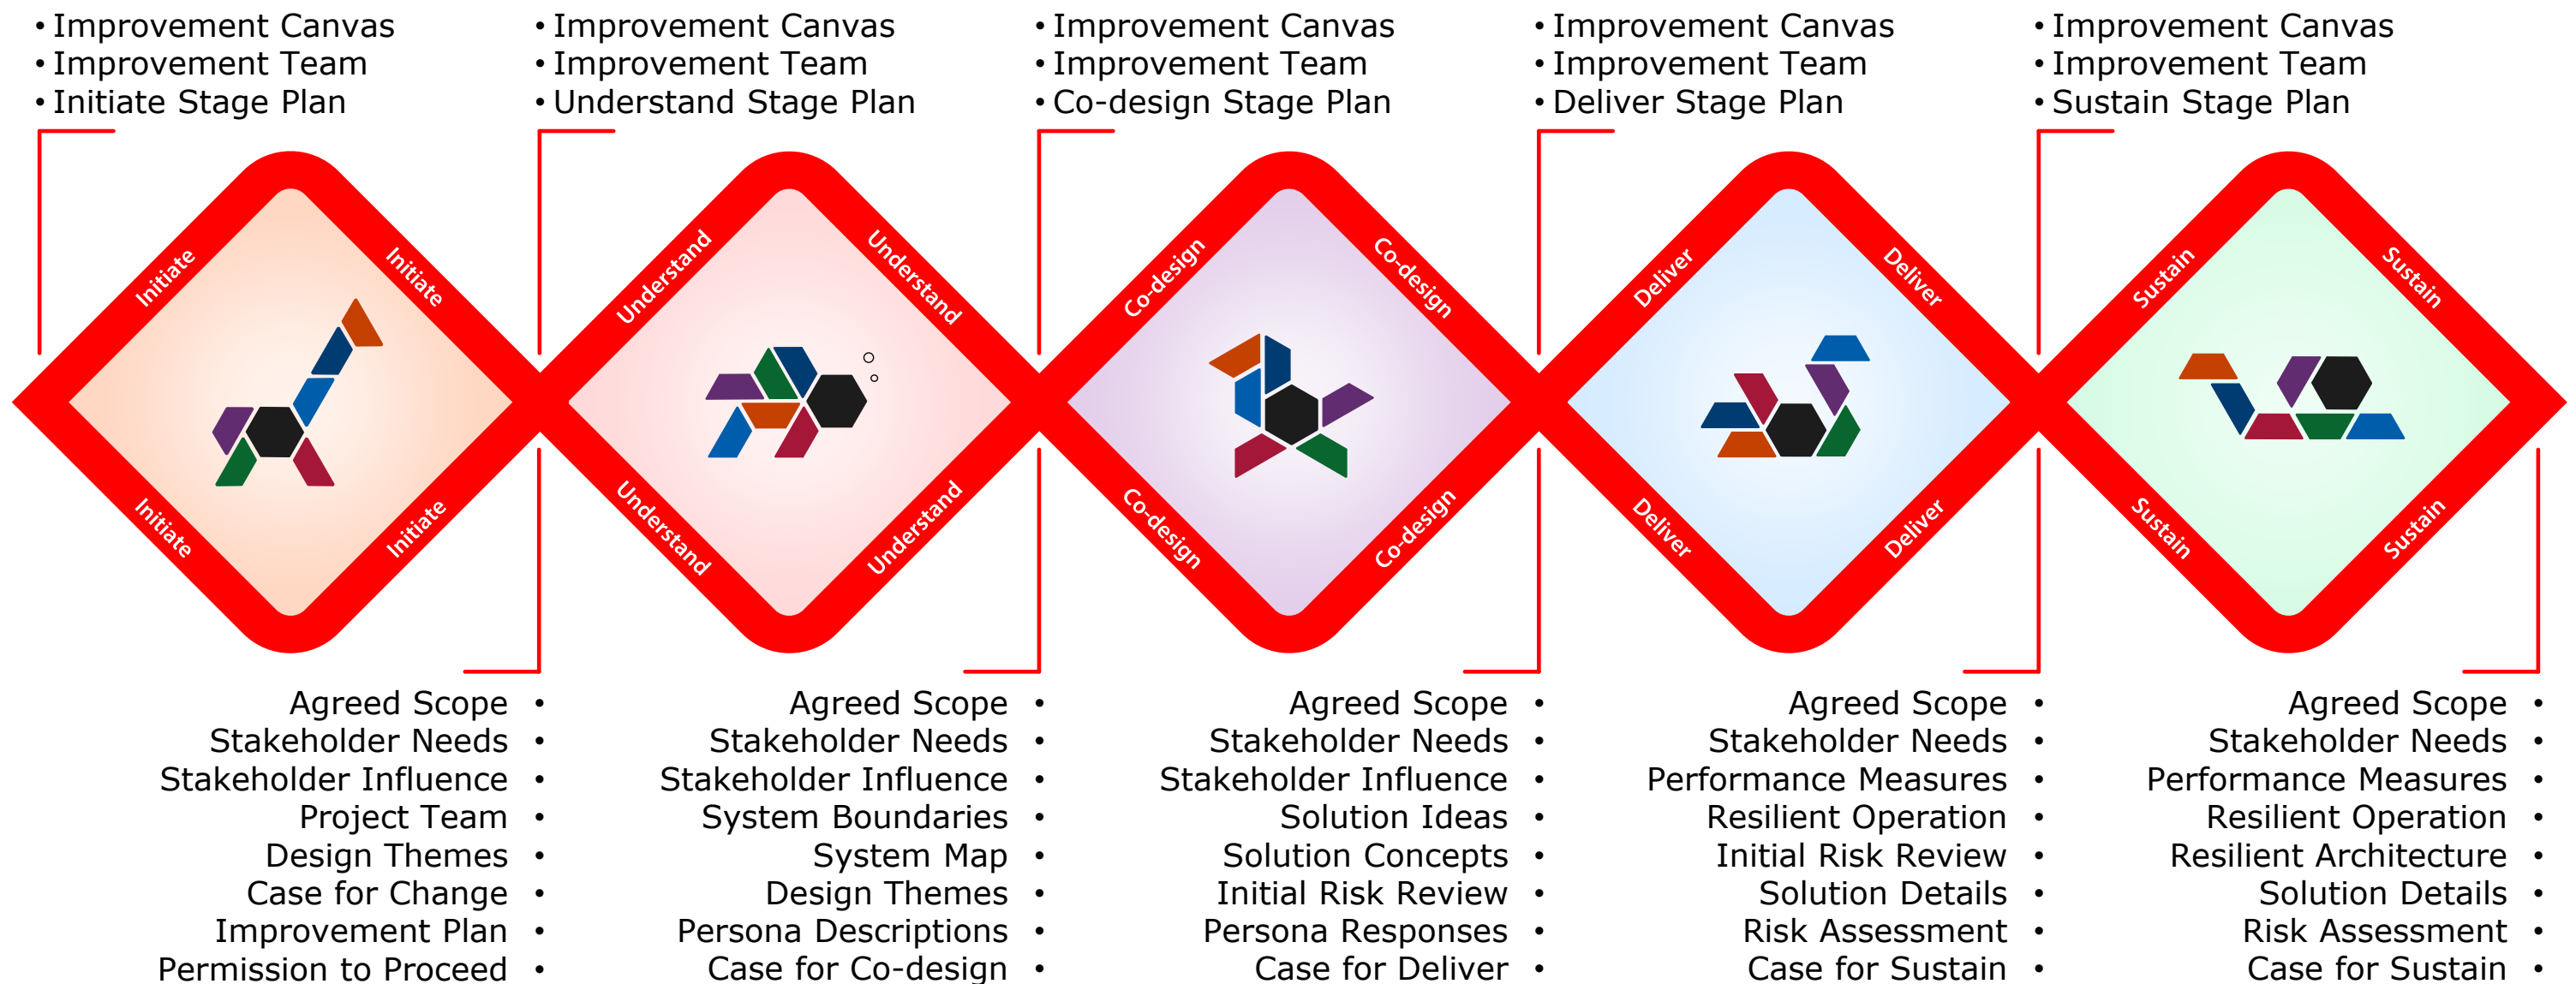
• Improvement Canvas
• Improvement Team
• Initiate Stage Plan

Initiate Initiate Initiate Initiate

Agreed Scope •
Stakeholder Needs •
Stakeholder Influence •
Project Team •
Design Themes •
Case for Change •
Improvement Plan •
Permission to Proceed •

• Improvement Canvas
• Improvement Team
• Understand Stage Plan

Understand Understand Understand Understand

Agreed Scope •
Stakeholder Needs •
Stakeholder Influence •
System Boundaries •
System Map •
Design Themes •
Persona Descriptions •
Case for Co-design •

• Improvement Canvas
• Improvement Team
• Co-design Stage Plan

Co-design Co-design Co-design Co-design

Agreed Scope •
Stakeholder Needs •
Stakeholder Influence •
Solution Ideas •
Solution Concepts •
Initial Risk Review •
Persona Responses •
Case for Deliver •

• Improvement Canvas
• Improvement Team
• Deliver Stage Plan

Deliver Deliver Deliver Deliver

Agreed Scope •
Stakeholder Needs •
Performance Measures •
Resilient Operation •
Initial Risk Review •
Solution Details •
Risk Assessment •
Case for Sustain •

• Improvement Canvas
• Improvement Team
• Sustain Stage Plan

Sustain Sustain Sustain Sustain

Agreed Scope •
Stakeholder Needs •
Performance Measures •
Resilient Operation •
Resilient Architecture •
Solution Details •
Risk Assessment •
Case for Sustain •